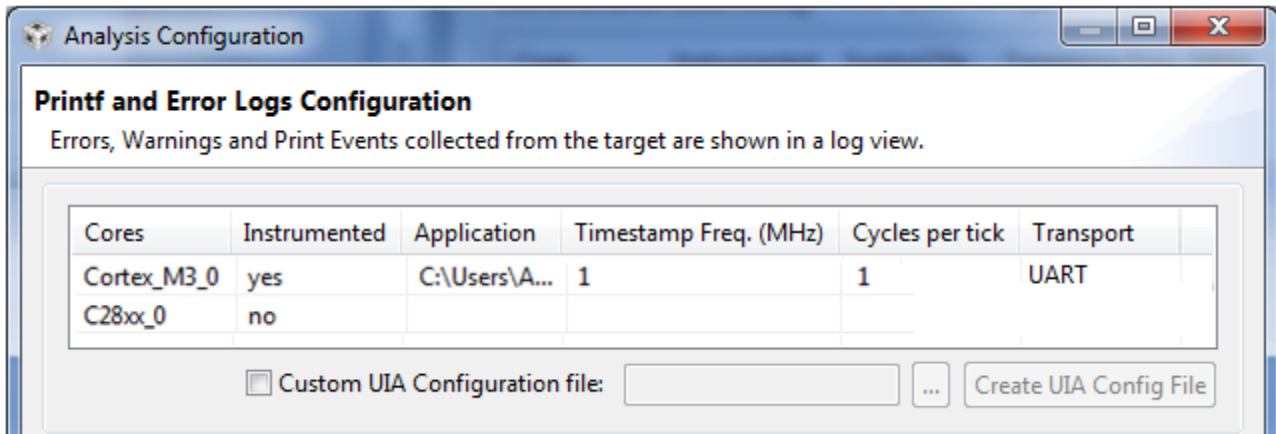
Analysis Configuration

**Printf and Error Logs Configuration**

Errors, Warnings and Print Events collected from the target are shown in a log view.

| Cores | Instrumented | Application | Timestamp Freq. (MHz) | Cycles per tick | Transport |
|---|---|---|---|---|---|
| Cortex_M3_0 | yes | C:\Users\A... | 1 | 1 | UART |
| C28xx_0 | no | | | | |

Custom UIA Configuration file: ... Create UIA Config File